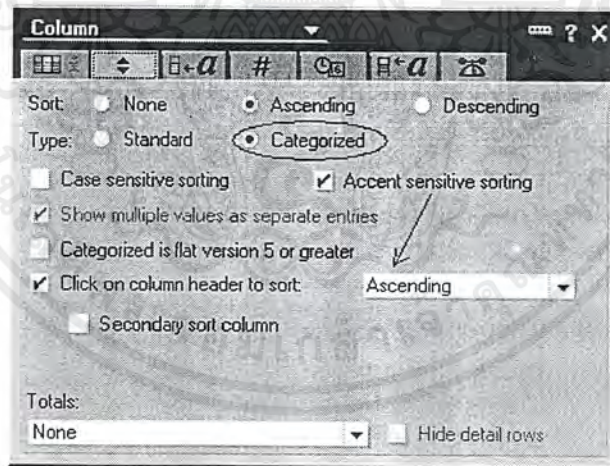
Column

Sort: None Ascending Descending

Type: Standard Categorized

Case sensitive sorting

Accent sensitive sorting

Show multiple values as separate entries

Categorized is flat version 5 or greater

Click on column header to sort: Ascending

Secondary sort column

Totals:

None

Hide detail rows